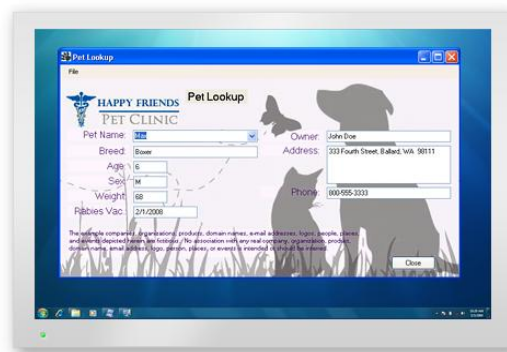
Pet Lookup

File

HAPPY FRIENDS
PET CLINIC

Pet Lookup

Pet Name: Max

Breed: Boxer

Age: 6

Sex: M

Weight: 68

Rabies Vac.: 2/1/2008

Owner: John Doe

Address: 333 Fourth Street, Ballard, WA 98111

Phone: 800-555-3333

The example companies, organizations, products, domain names, e-mail addresses, logos, people, places, and events depicted herein are fictitious. No association with any real company, organization, product, domain name, email address, logo, person, places, or events is intended or should be inferred.

Close